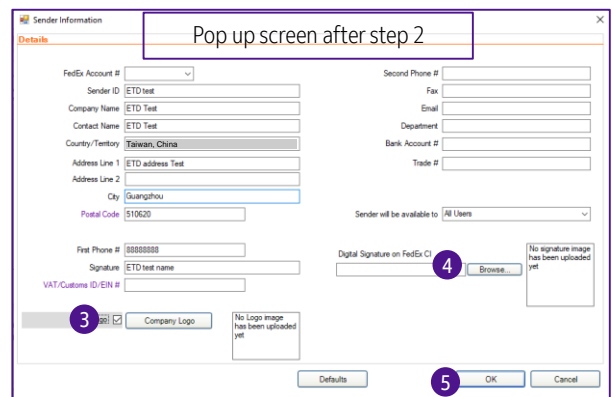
Sender Information

Pop up screen after step 2

Details

FedEx Account #

Sender ID ETD test

Company Name ETD Test

Contact Name ETD Test

Country/Territory Taiwan, China

Address Line 1 ETD address Test

Address Line 2

City Guangzhou

Postal Code 510620

First Phone # 88888888

Signature ETD test name

VAT/Customs ID/EIN #

Second Phone #

Fax

Email

Department

Bank Account #

Trade #

Sender will be available to All Users

Digital Signature on FedEx CI

4

Browse...

No signature image has been uploaded yet

3

go

Company Logo

No Logo image has been uploaded yet

Defaults

5

OK

Cancel